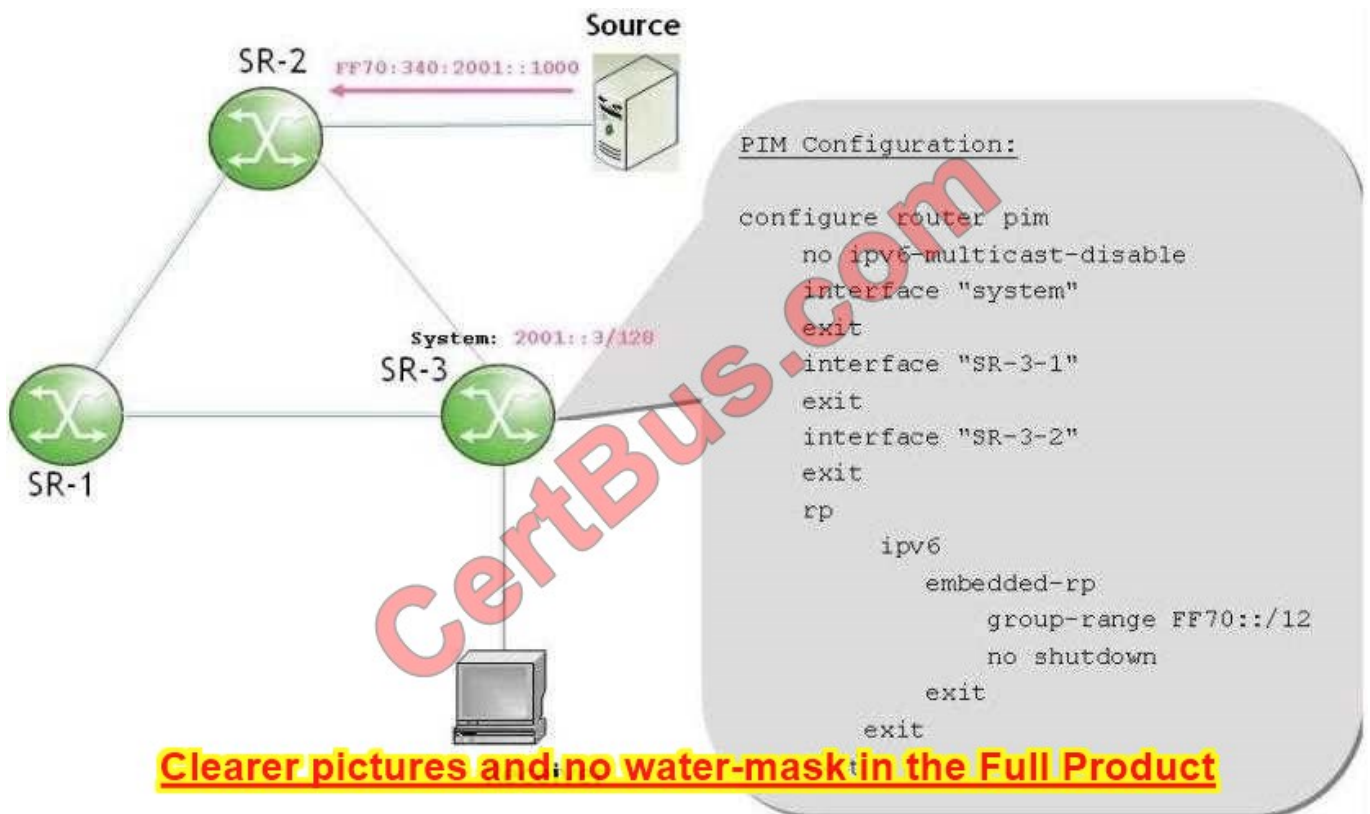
Source

SR-2

FF70:340:2001::1000

System: 2001::3/128

SR-3

SR-1

PIM Configuration:

configure router pim
no ipv6-multicast-disable
interface "system"
exit
interface "SR-3-1"
exit
interface "SR-3-2"
exit
rp
ipv6
embedded-rp
group-range FF70::/12
no shutdown
exit
exit

CertBus.com

Clearer pictures and no water-mask in the Full Product